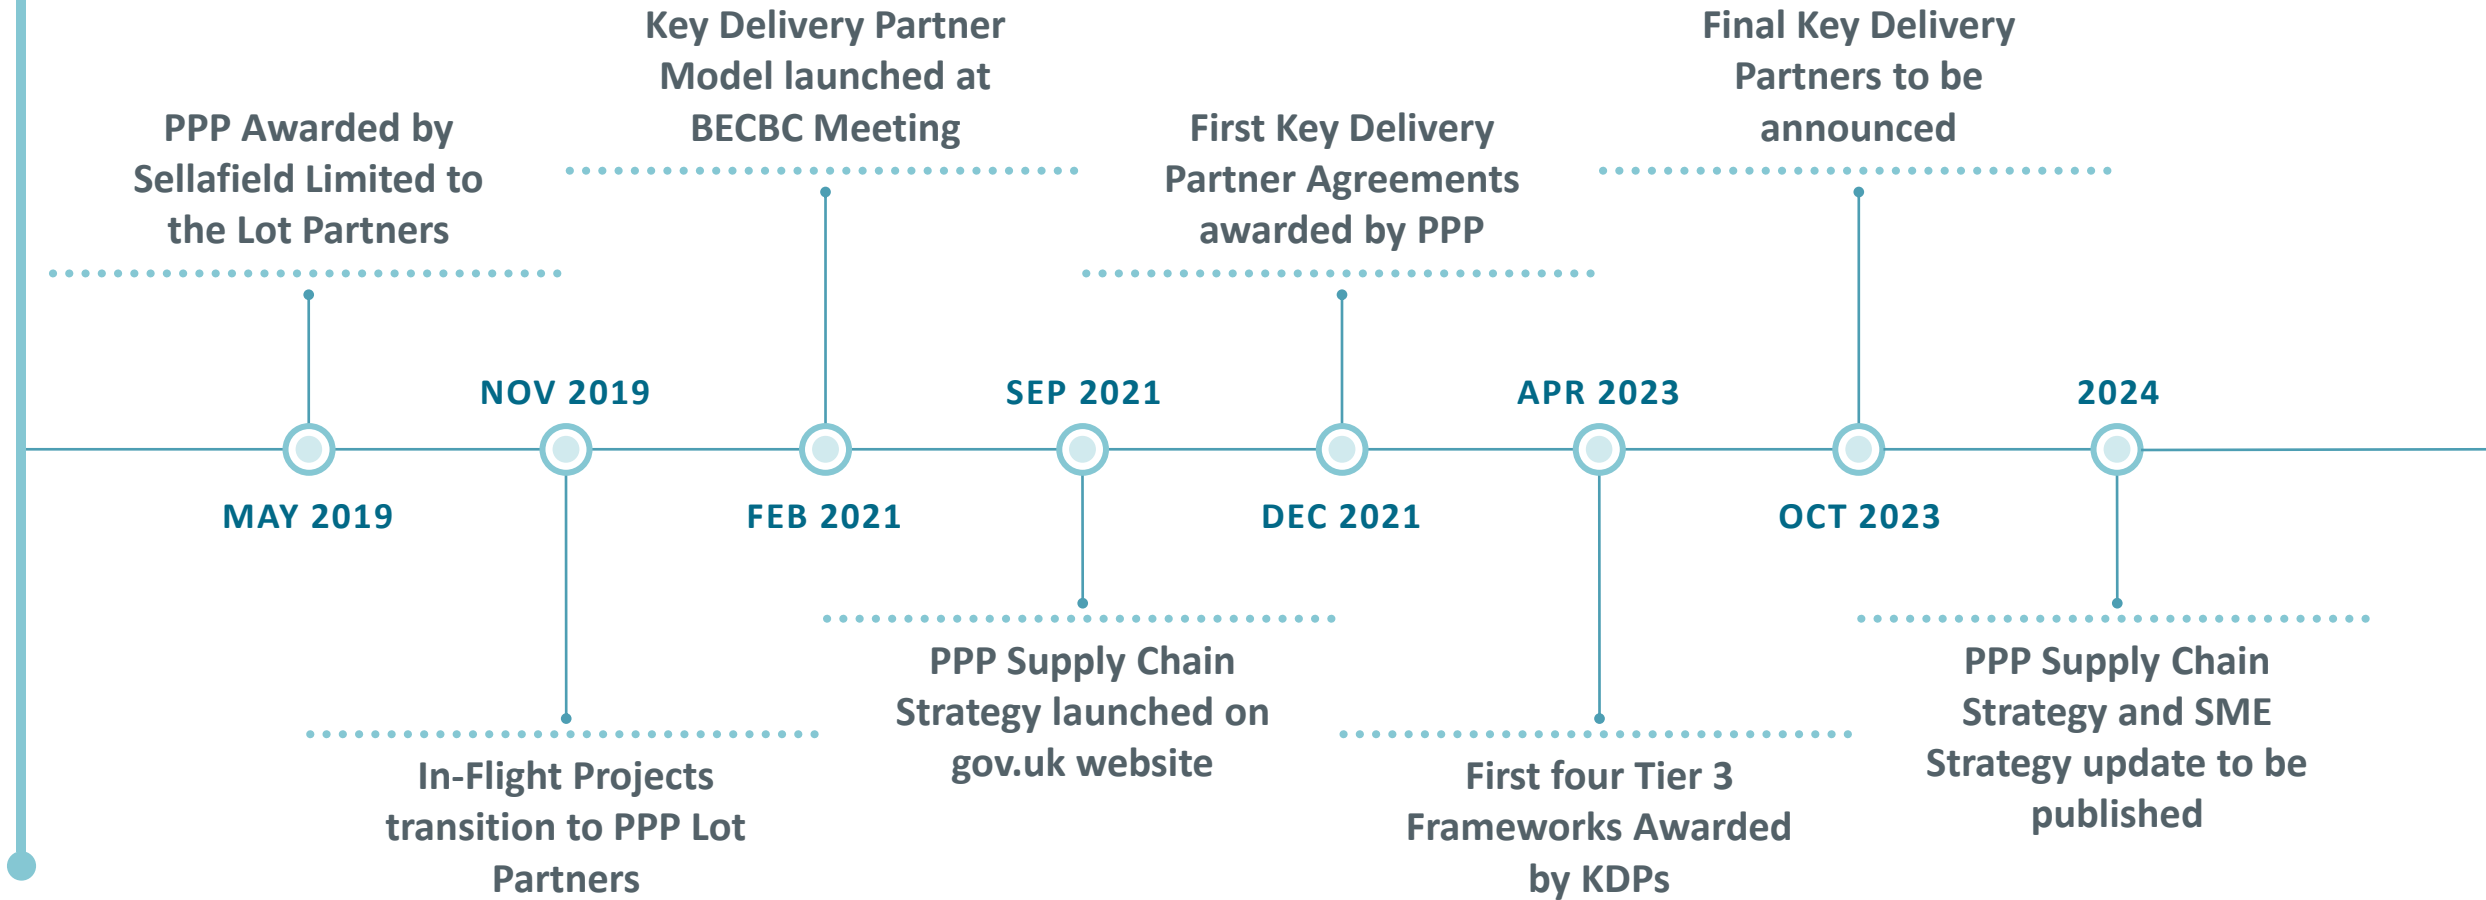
MAY 2019
PPP Awarded by Sellafield Limited to the Lot Partners

NOV 2019
In-Flight Projects transition to PPP Lot Partners

FEB 2021
Key Delivery Partner Model launched at BECBC Meeting

SEP 2021
PPP Supply Chain Strategy launched on gov.uk website

DEC 2021
First Key Delivery Partner Agreements awarded by PPP

APR 2023
First four Tier 3 Frameworks Awarded by KDPs

OCT 2023
Final Key Delivery Partners to be announced

2024
PPP Supply Chain Strategy and SME Strategy update to be published